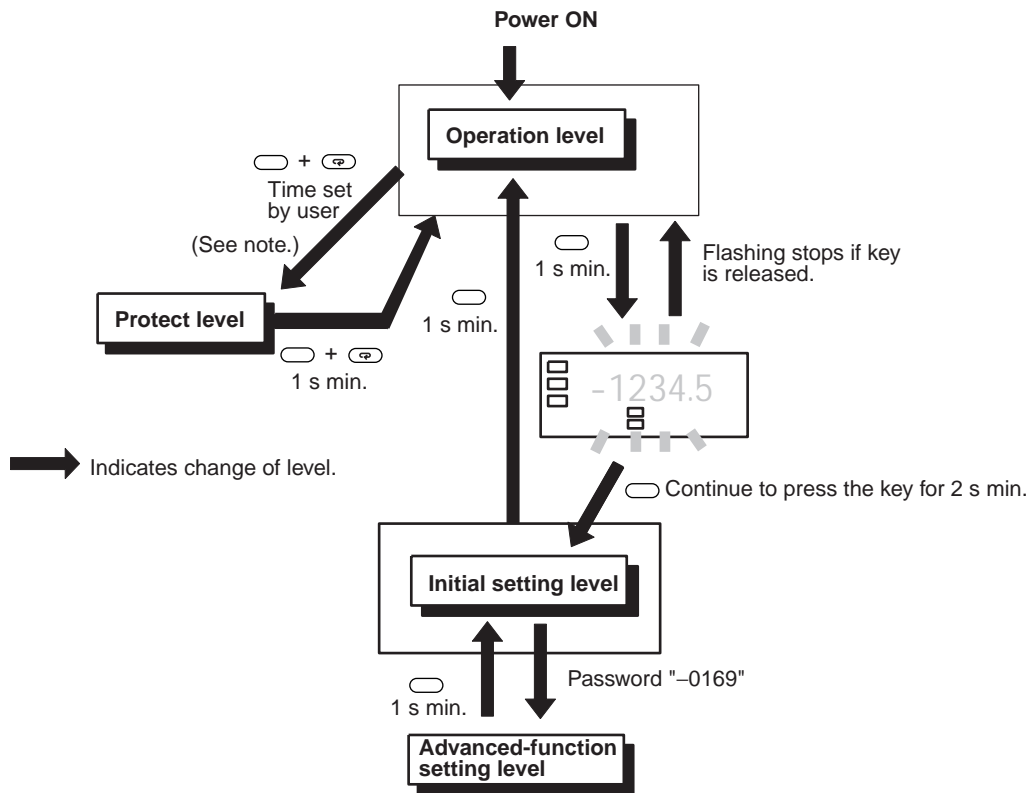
Power ON

Operation level

+ Time set by user

(See note.)

Protect level

+ 1 s min.

1 s min.

1 s min.

Flashing stops if key is released.

-1234.5

Indicates change of level.

Continue to press the key for 2 s min.

Initial setting level

1 s min.

Password "−0169"

Advanced-function setting level